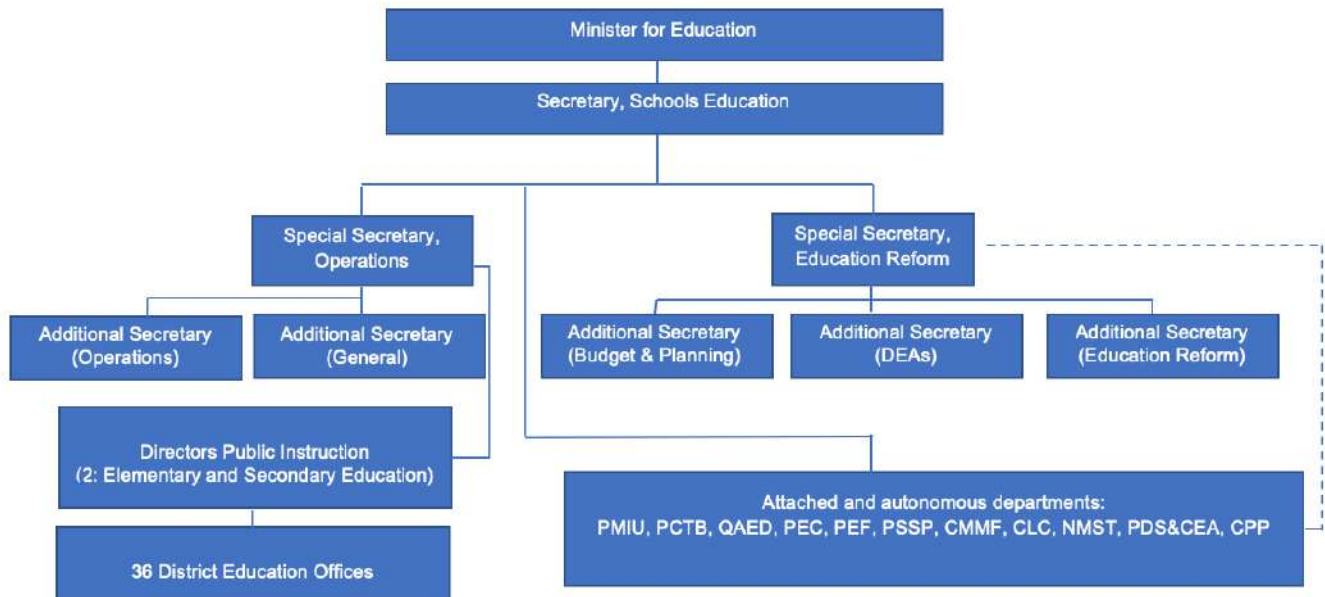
Minister for Education

Secretary, Schools Education

Special Secretary, Operations

Special Secretary, Education Reform

Additional Secretary (Operations)

Additional Secretary (General)

Additional Secretary (Budget & Planning)

Additional Secretary (DEAs)

Additional Secretary (Education Reform)

Directors Public Instruction (2: Elementary and Secondary Education)

36 District Education Offices

Attached and autonomous departments: PMIU, PCTB, QAED, PEC, PEF, PSSP, CMMF, CLC, NMST, PDS&CEA, CPP